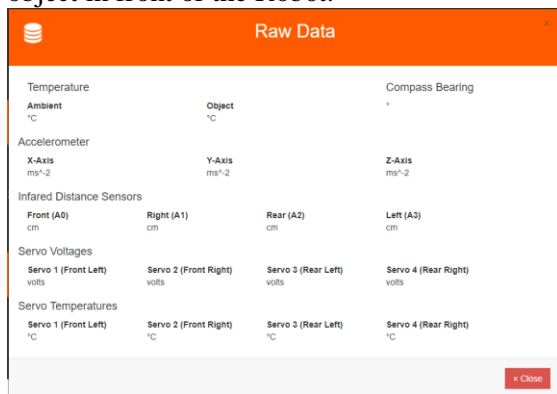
object in front of the Robot.

Raw Data

×

Temperature

Ambient
°C

Object
°C

Compass Bearing
°

Accelerometer

X-Axis
ms^-2

Y-Axis
ms^-2

Z-Axis
ms^-2

Infared Distance Sensors

Front (A0)
cm

Right (A1)
cm

Rear (A2)
cm

Left (A3)
cm

Servo Voltages

Servo 1 (Front Left)
volts

Servo 2 (Front Right)
volts

Servo 3 (Rear Left)
volts

Servo 4 (Rear Right)
volts

Servo Temperatures

Servo 1 (Front Left)
°C

Servo 2 (Front Right)
°C

Servo 3 (Rear Left)
°C

Servo 4 (Rear Right)
°C

× Close